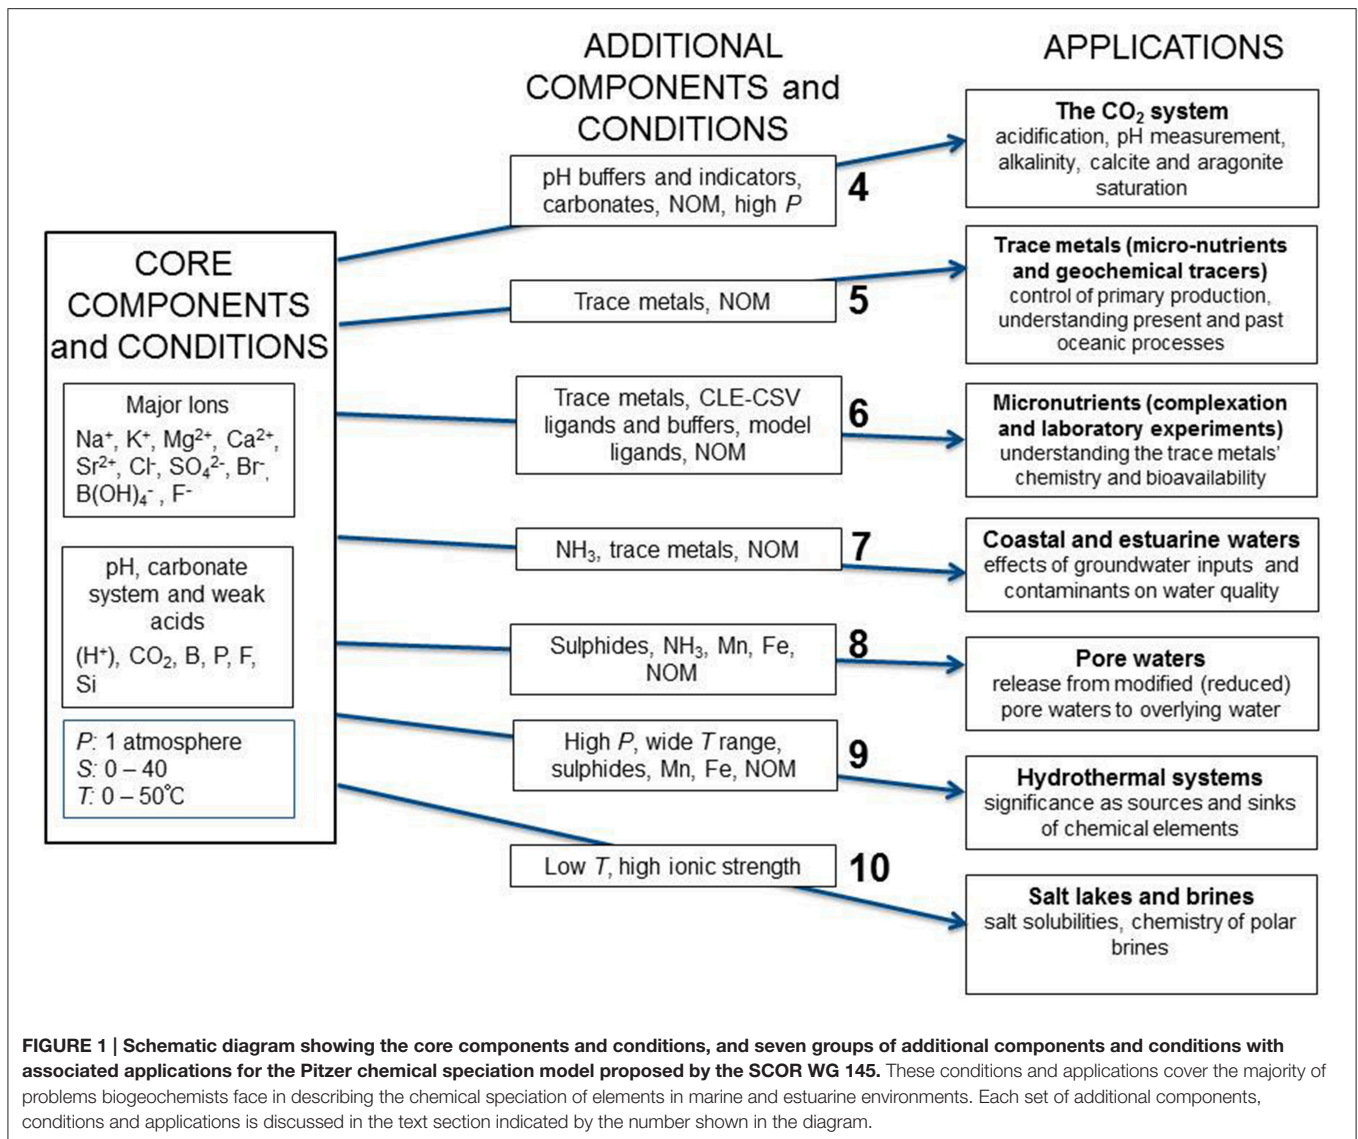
ADDITIONAL COMPONENTS and CONDITIONS

APPLICATIONS

CORE COMPONENTS and CONDITIONS

Major Ions
$Na^+$, $K^+$, $Mg^{2+}$, $Ca^{2+}$, $Sr^{2+}$, $Cl^-$, $SO_4^{2-}$, $Br^-$, $B(OH)_4^-$, $F^-$

pH, carbonate system and weak acids
($H^+$), $CO_2$, B, P, F, Si

P: 1 atmosphere
S: 0 – 40
T: 0 – 50°C

pH buffers and indicators, carbonates, NOM, high P
4

Trace metals, NOM
5

Trace metals, CLE-CSV ligands and buffers, model ligands, NOM
6

$NH_3$, trace metals, NOM
7

Sulphides, $NH_3$, Mn, Fe, NOM
8

High P, wide T range, sulphides, Mn, Fe, NOM
9

Low T, high ionic strength
10

The $CO_2$ system
acidification, pH measurement, alkalinity, calcite and aragonite saturation

Trace metals (micro-nutrients and geochemical tracers)
control of primary production, understanding present and past oceanic processes

Micronutrients (complexation and laboratory experiments)
understanding the trace metals' chemistry and bioavailability

Coastal and estuarine waters
effects of groundwater inputs and contaminants on water quality

Pore waters
release from modified (reduced) pore waters to overlying water

Hydrothermal systems
significance as sources and sinks of chemical elements

Salt lakes and brines
salt solubilities, chemistry of polar brines

FIGURE 1 | Schematic diagram showing the core components and conditions, and seven groups of additional components and conditions with associated applications for the Pitzer chemical speciation model proposed by the SCOR WG 145. These conditions and applications cover the majority of problems biogeochemists face in describing the chemical speciation of elements in marine and estuarine environments. Each set of additional components, conditions and applications is discussed in the text section indicated by the number shown in the diagram.